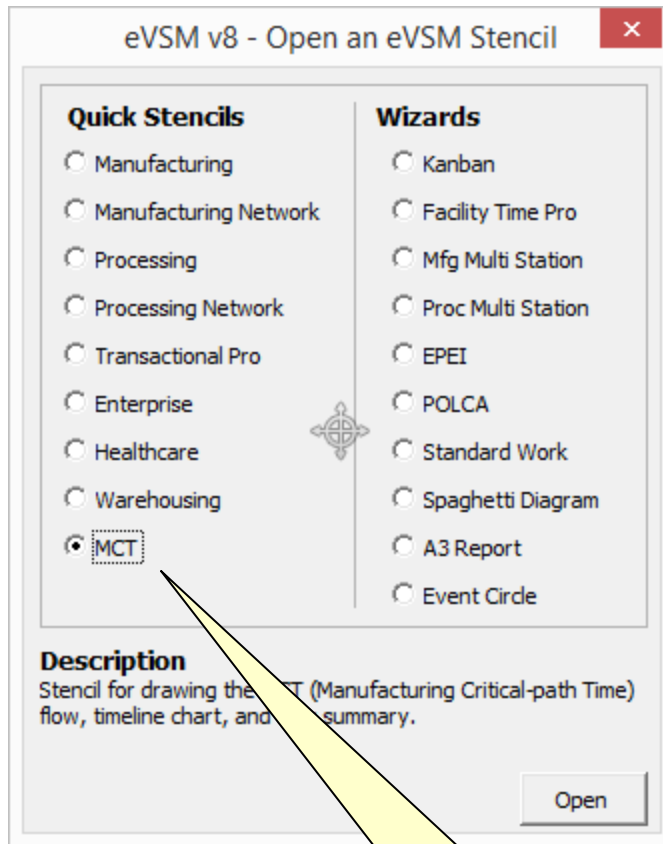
eVSM v8 - Open an eVSM Stencil

Quick Stencils
Manufacturing
Manufacturing Network
Processing
Processing Network
Transactional Pro
Enterprise
Healthcare
Warehousing
MCT

Wizards
Kanban
Facility Time Pro
Mfg Multi Station
Proc Multi Station
EPEI
POLCA
Standard Work
Spaghetti Diagram
A3 Report
Event Circle

Description
Stencil for drawing the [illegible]T (Manufacturing Critical-path Time) flow, timeline chart, and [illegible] summary.

Open